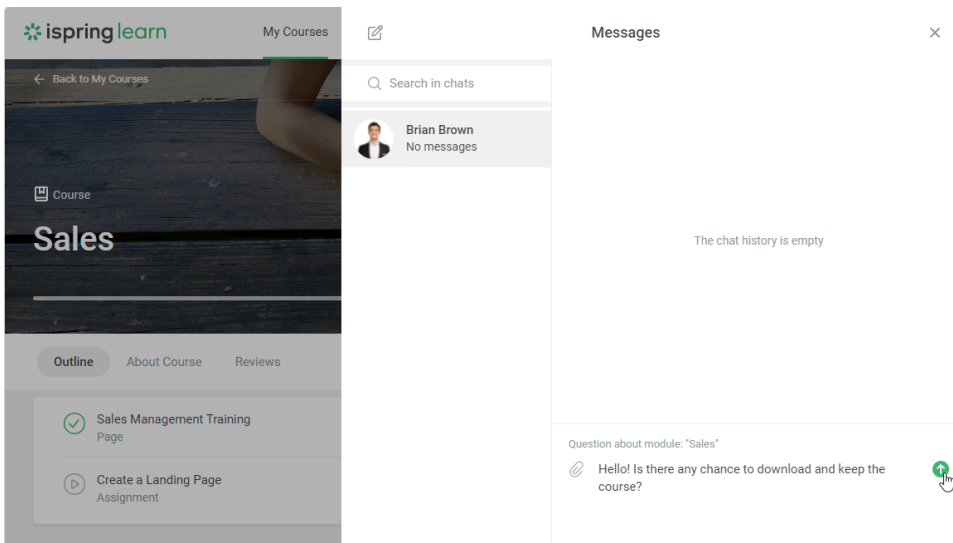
ispring learn

My Courses

← Back to My Courses

Course

Sales

Outline About Course Reviews

Sales Management Training
Page

Create a Landing Page
Assignment

Search in chats

Brian Brown
No messages

Messages

The chat history is empty

Question about module: "Sales"

Hello! Is there any chance to download and keep the course?